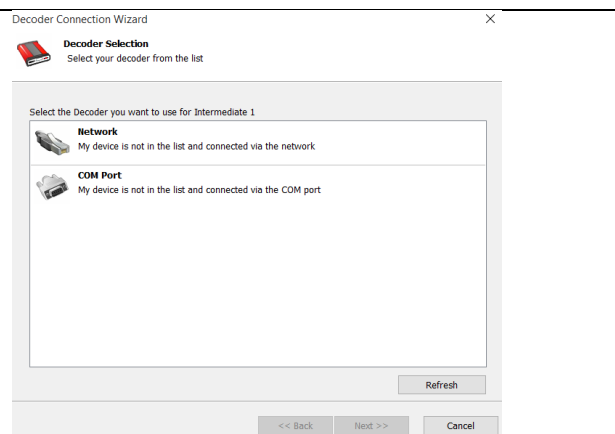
Decoder Connection Wizard

×

Decoder Selection
Select your decoder from the list

Select the Decoder you want to use for Intermediate 1

Network
My device is not in the list and connected via the network

COM Port
My device is not in the list and connected via the COM port

Refresh

<< Back

Next >>

Cancel